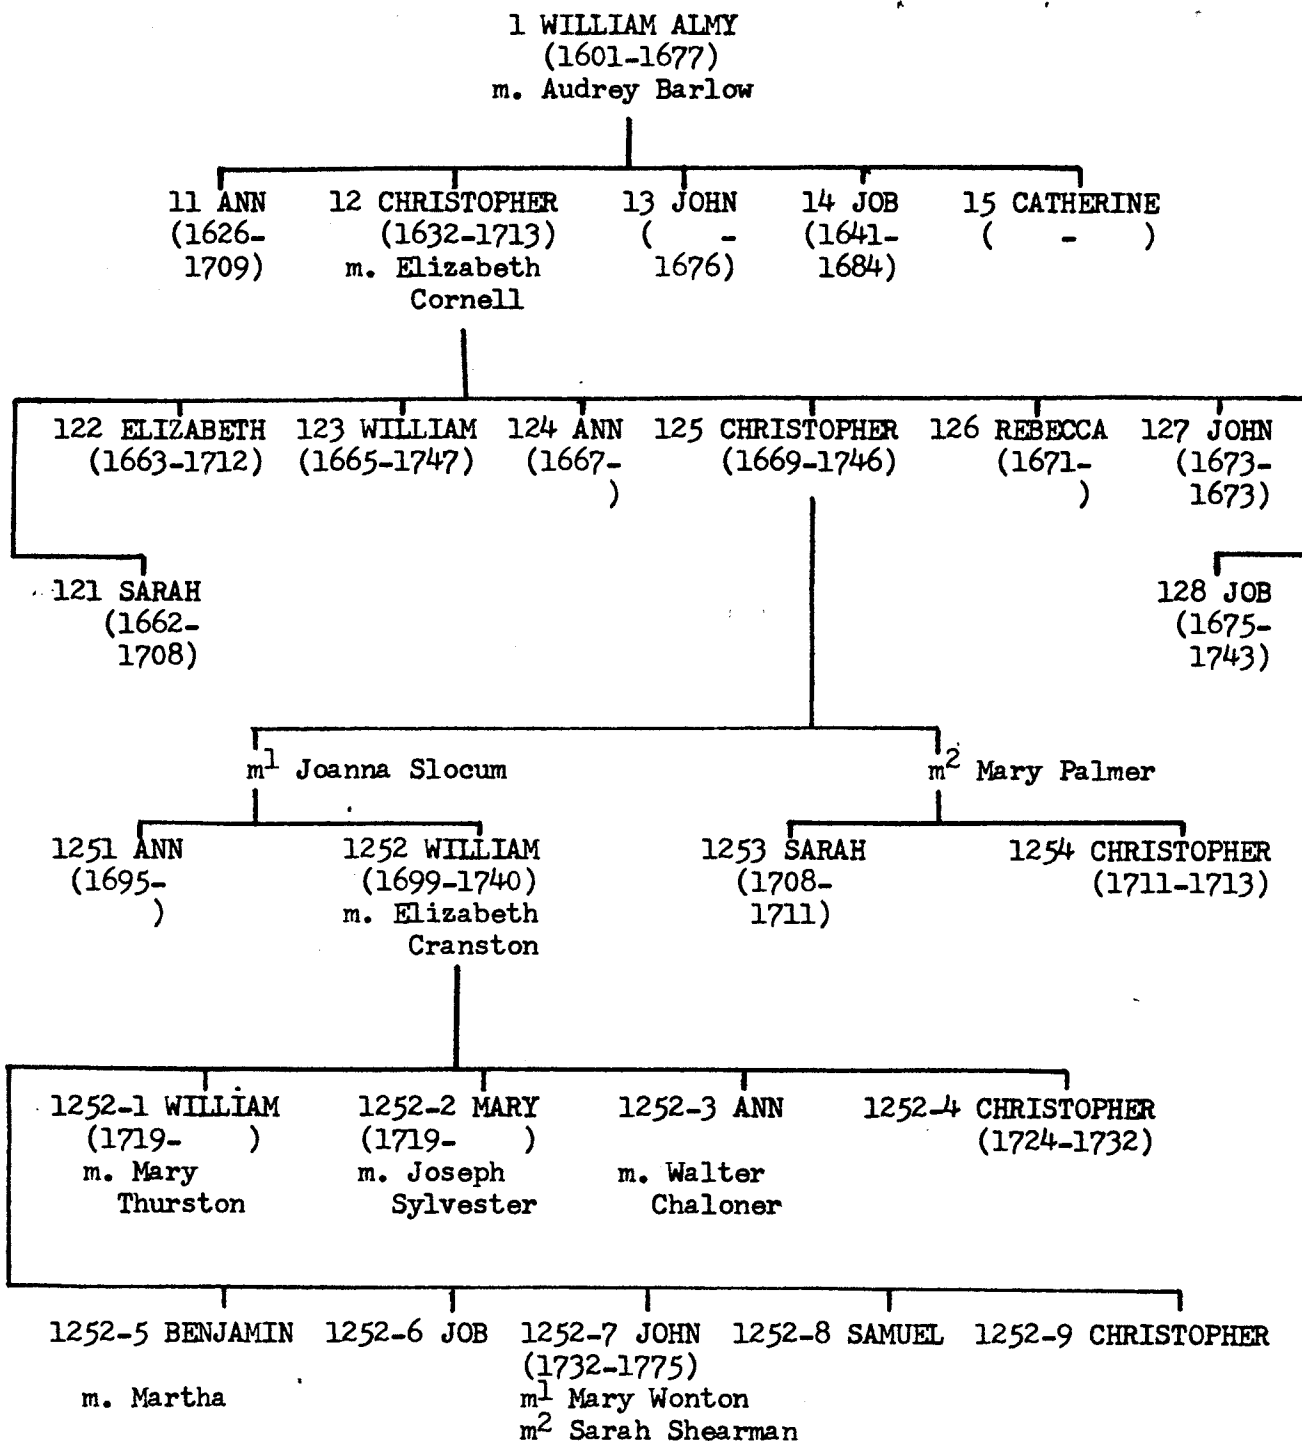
1 WILLIAM ALMY
(1601-1677)
m. Audrey Barlow

11 ANN (1626-1709)

12 CHRISTOPHER (1632-1713) m. Elizabeth Cornell

13 JOHN ( - 1676)

14 JOB (1641-1684)

15 CATHERINE ( - )

122 ELIZABETH (1663-1712)

123 WILLIAM (1665-1747)

124 ANN (1667- )

125 CHRISTOPHER (1669-1746)

126 REBECCA (1671- )

127 JOHN (1673-1673)

121 SARAH (1662-1708)

128 JOB (1675-1743)

m$^1$ Joanna Slocum

m$^2$ Mary Palmer

1251 ANN (1695- )

1252 WILLIAM (1699-1740) m. Elizabeth Cranston

1253 SARAH (1708-1711)

1254 CHRISTOPHER (1711-1713)

1252-1 WILLIAM (1719- ) m. Mary Thurston

1252-2 MARY (1719- ) m. Joseph Sylvester

1252-3 ANN m. Walter Chaloner

1252-4 CHRISTOPHER (1724-1732)

1252-5 BENJAMIN m. Martha

1252-6 JOB

1252-7 JOHN (1732-1775) m$^1$ Mary Wonton m$^2$ Sarah Shearman

1252-8 SAMUEL

1252-9 CHRISTOPHER